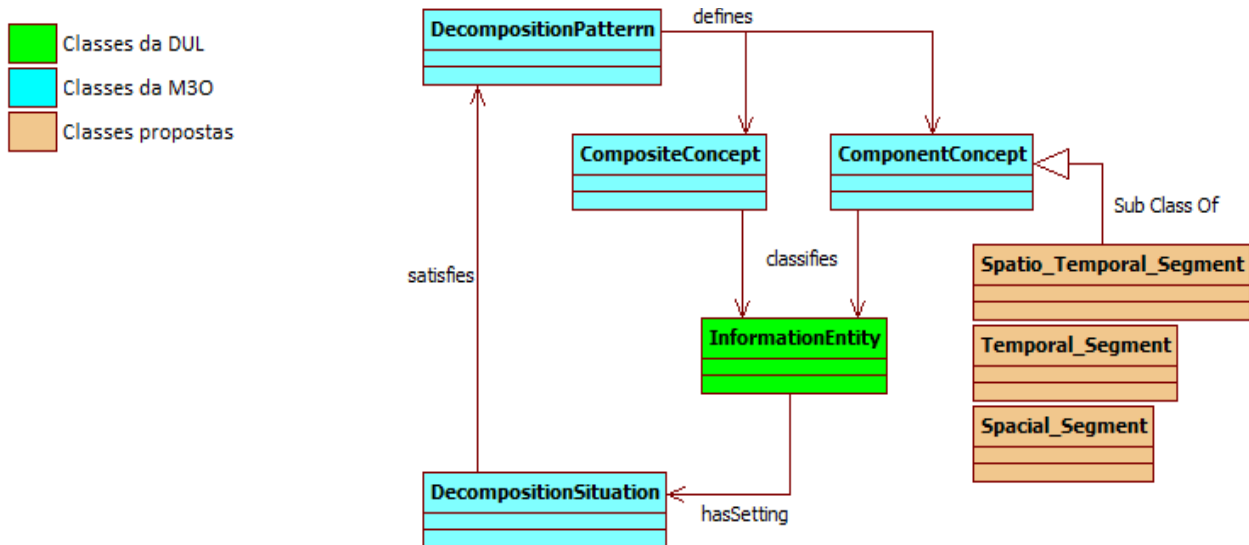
Classes da DUL
Classes da M3O
Classes propostas

DecompositionPatterrn
defines
CompositeConcept
ComponentConcept
Sub Class Of
Spatio_Temporal_Segment
Temporal_Segment
Spacial_Segment
satisfies
classifies
InformationEntity
DecompositionSituation
hasSetting